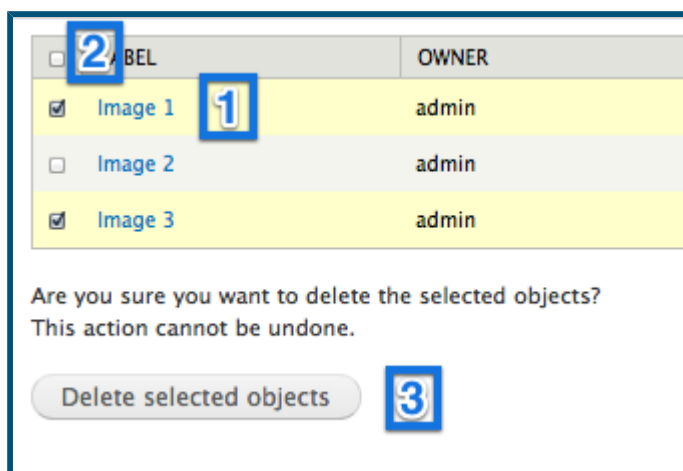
2 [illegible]BEL | OWNER

| | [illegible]BEL | OWNER |
|---|---|---|
| ☑ | Image 1 | admin |
| ☐ | Image 2 | admin |
| ☑ | Image 3 | admin |

1

Are you sure you want to delete the selected objects? This action cannot be undone.

Delete selected objects

3